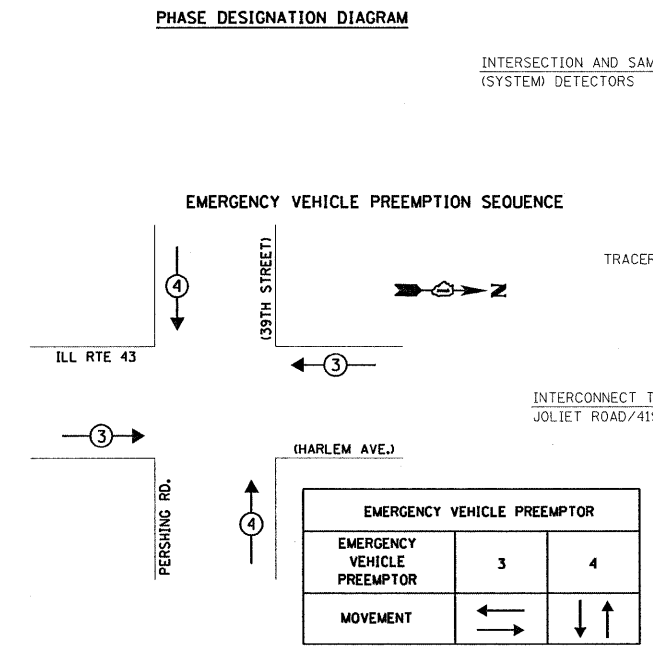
PHASE DESIGNATION DIAGRAM

INTERSECTION AND SAM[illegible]
(SYSTEM) DETECTORS

EMERGENCY VEHICLE PREEMPTION SEQUENCE

TRACER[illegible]

(39TH STREET)

4

N

ILL RTE 43

3

INTERCONNECT T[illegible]
JOLIET ROAD/41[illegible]

3

(HARLEM AVE.)

PERSHING RD.

4

| EMERGENCY VEHICLE PREEMPTOR | | |
|---|---|---|
| EMERGENCY VEHICLE PREEMPTOR | 3 | 4 |
| MOVEMENT | | |